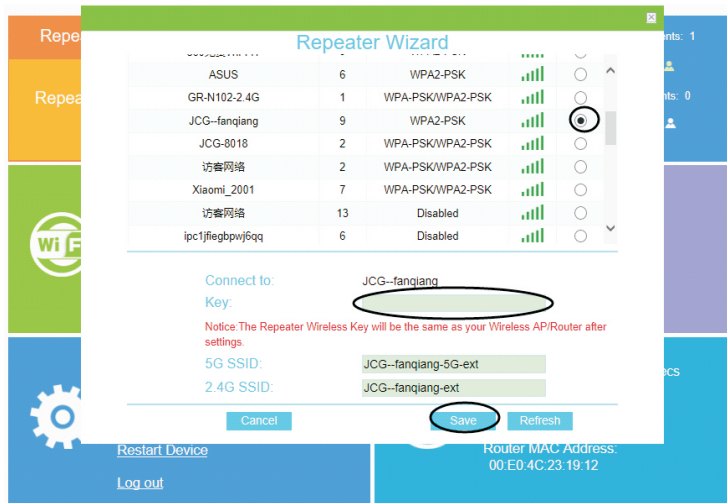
Repeater Wizard

| | | | |
|---|---|---|---|
| ASUS | 6 | WPA2-PSK | ○ |
| GR-N102-2.4G | 1 | WPA-PSK/WPA2-PSK | ○ |
| JCG--fanqiang | 9 | WPA2-PSK | ◉ |
| JCG-8018 | 2 | WPA-PSK/WPA2-PSK | ○ |
| 访客网络 | 2 | WPA-PSK/WPA2-PSK | ○ |
| Xiaomi_2001 | 7 | WPA-PSK/WPA2-PSK | ○ |
| 访客网络 | 13 | Disabled | ○ |
| ipc1jfiegbpwj6qq | 6 | Disabled | ○ |

Connect to: JCG--fanqiang
Key:

Notice:The Repeater Wireless Key will be the same as your Wireless AP/Router after settings.

5G SSID: JCG--fanqiang-5G-ext
2.4G SSID: JCG--fanqiang-ext

Cancel Save Refresh

Repe
Repea
ents: 1
ents: 0
ecs
Restart Device
Log out
Router MAC Address:
00:E0:4C:23:19:12